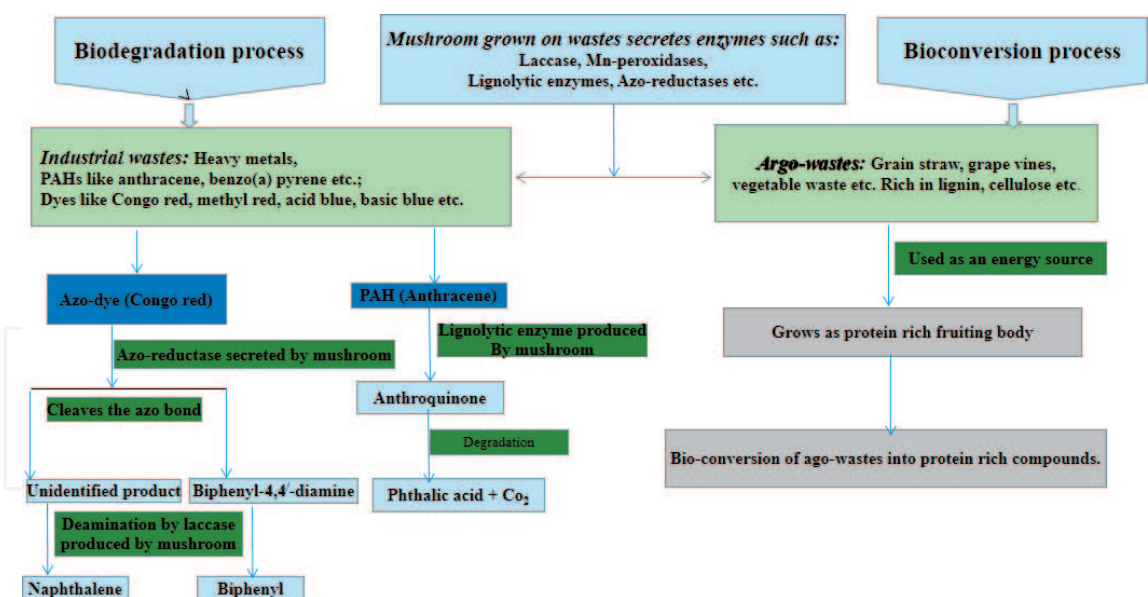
Biodegradation process

Mushroom grown on wastes secretes enzymes such as: Laccase, Mn-peroxidases, Lignolytic enzymes, Azo-reductases etc.

Bioconversion process

Industrial wastes: Heavy metals, PAHs like anthracene, benzo(a) pyrene etc.; Dyes like Congo red, methyl red, acid blue, basic blue etc.

Argo-wastes: Grain straw, grape vines, vegetable waste etc. Rich in lignin, cellulose etc.

Used as an energy source

Azo-dye (Congo red)

PAH (Anthracene)

Lignolytic enzyme produced By mushroom

Grows as protein rich fruiting body

Azo-reductase secreted by mushroom

Cleaves the azo bond

Anthroquinone

Degradation

Bio-conversion of ago-wastes into protein rich compounds.

Unidentified product

Biphenyl-4,4$'$-diamine

Phthalic acid + $Co_2$

Deamination by laccase produced by mushroom

Naphthalene

Biphenyl